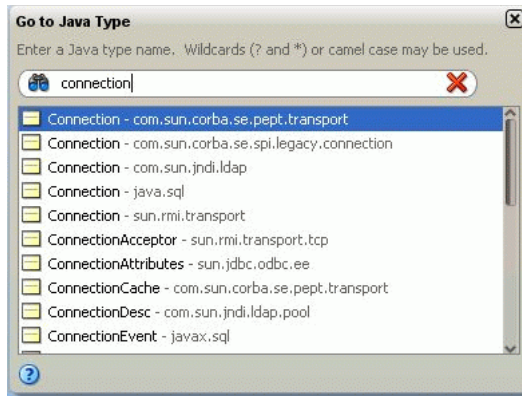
Go to Java Type

Enter a Java type name. Wildcards (? and *) or camel case may be used.

connection

Connection - com.sun.corba.se.pept.transport
Connection - com.sun.corba.se.spi.legacy.connection
Connection - com.sun.jndi.ldap
Connection - java.sql
Connection - sun.rmi.transport
ConnectionAcceptor - sun.rmi.transport.tcp
ConnectionAttributes - sun.jdbc.odbc.ee
ConnectionCache - com.sun.corba.se.pept.transport
ConnectionDesc - com.sun.jndi.ldap.pool
ConnectionEvent - javax.sql